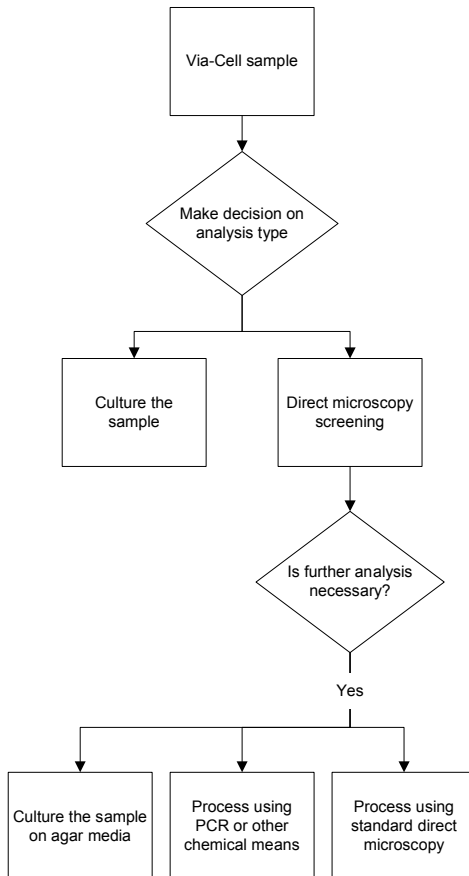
Via-Cell sample

Make decision on analysis type

Culture the sample

Direct microscopy screening

Is further analysis necessary?

Yes

Culture the sample on agar media

Process using PCR or other chemical means

Process using standard direct microscopy